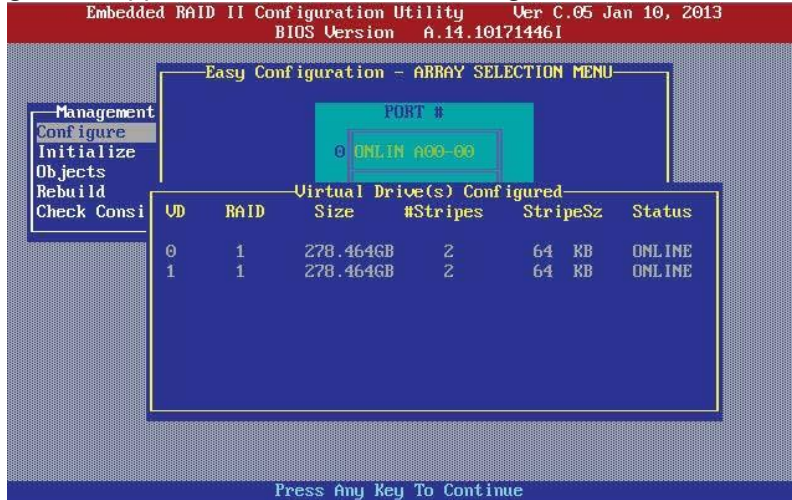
Embedded RAID II Configuration Utility Ver C.05 Jan 10, 2013
BIOS Version A.14.10171446I

Easy Configuration – ARRAY SELECTION MENU

Management
Configure
Initialize
Objects
Rebuild
Check Consi

PORT #
0 ONLIN A00-00

Virtual Drive(s) Configured

| VD | RAID | Size | #Stripes | StripeSz | Status |
|---|---|---|---|---|---|
| 0 | 1 | 278.464GB | 2 | 64 KB | ONLINE |
| 1 | 1 | 278.464GB | 2 | 64 KB | ONLINE |

Press Any Key To Continue